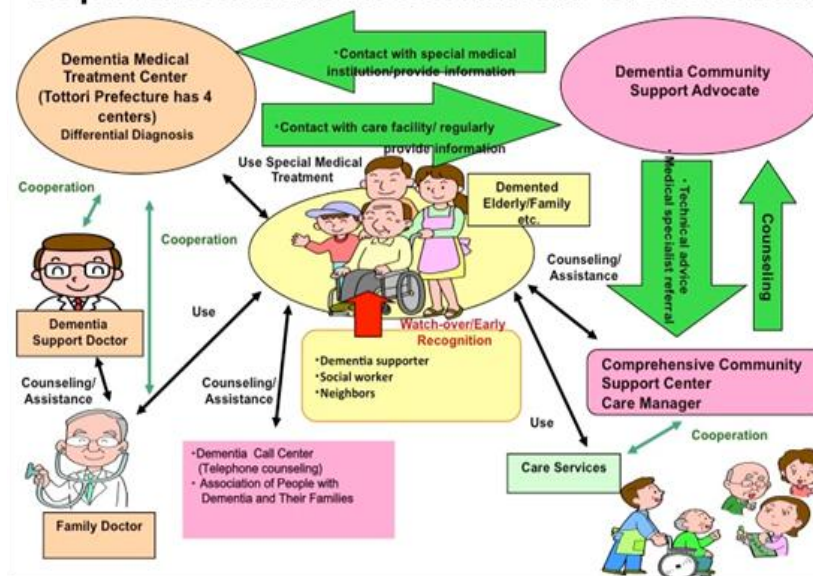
Dementia Medical Treatment Center (Tottori Prefecture has 4 centers)
Differential Diagnosis

・Contact with special medical institution/provide information

Dementia Community Support Advocate

・Contact with care facility/ regularly provide information

Use Special Medical Treatment

Demented Elderly/Family etc.

Cooperation

Cooperation

・Technical advice
・Medical specialist referral

Counseling

Counseling/ Assistance

Dementia Support Doctor

Use

Watch-over/Early Recognition

・Dementia supporter
・Social worker
・Neighbors

Counseling/ Assistance

Counseling/ Assistance

Comprehensive Community Support Center
Care Manager

Use

Cooperation

・Dementia Call Center (Telephone counseling)
・Association of People with Dementia and Their Families

Care Services

Family Doctor